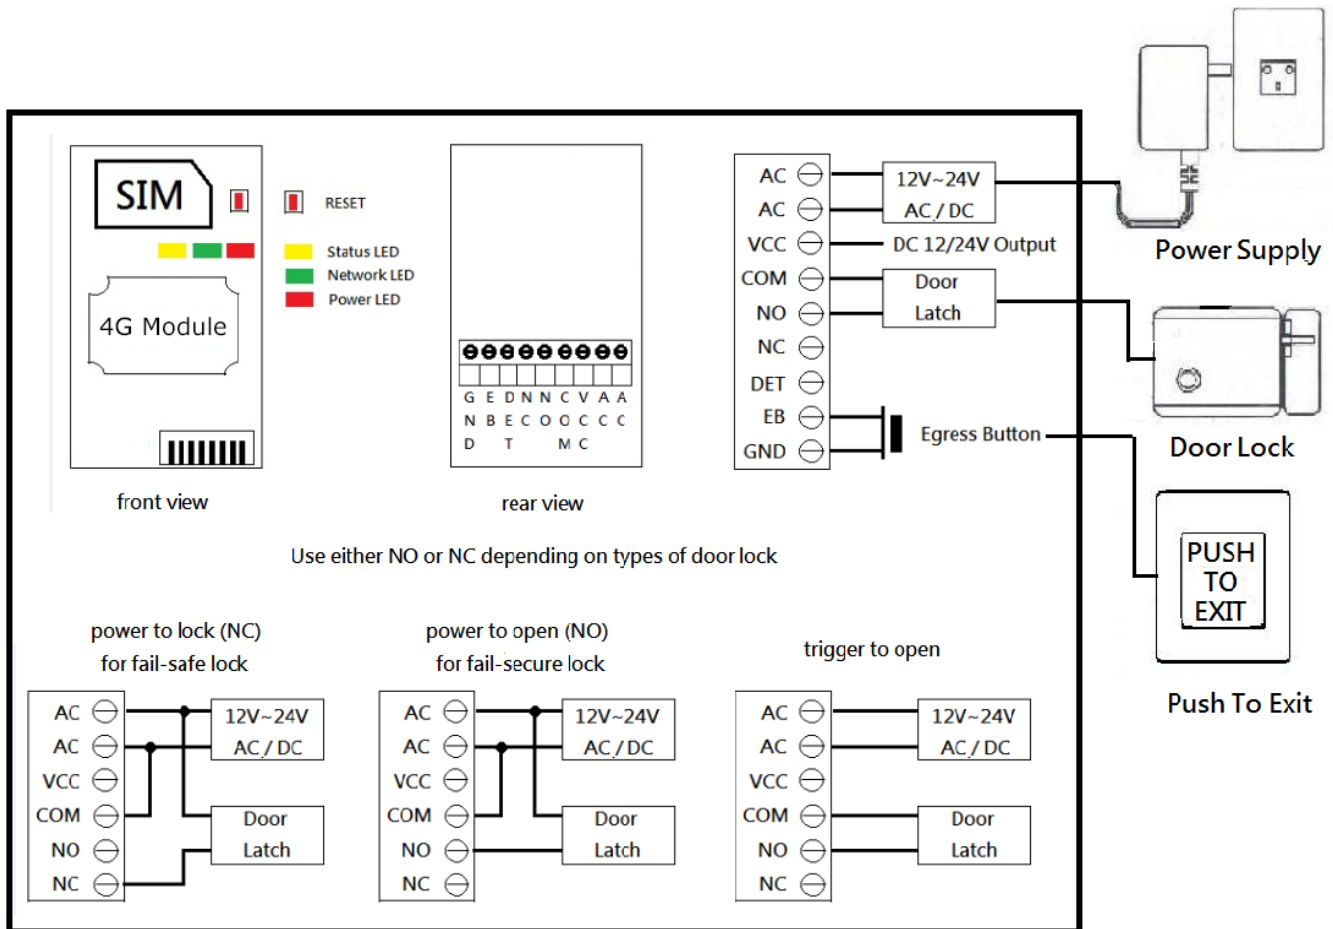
SIM

4G Module

RESET

Status LED
Network LED
Power LED

front view

G E D N N C V A A
N B E C O O C C C
D T M C

rear view

AC
AC
VCC
COM
NO
NC
DET
EB
GND

12V~24V
AC / DC

DC 12/24V Output

Door
Latch

Egress Button

Power Supply

Door Lock

PUSH
TO
EXIT

Push To Exit

Use either NO or NC depending on types of door lock

power to lock (NC)
for fail-safe lock

AC
AC
VCC
COM
NO
NC

12V~24V
AC / DC

Door
Latch

power to open (NO)
for fail-secure lock

AC
AC
VCC
COM
NO
NC

12V~24V
AC / DC

Door
Latch

trigger to open

AC
AC
VCC
COM
NO
NC

12V~24V
AC / DC

Door
Latch